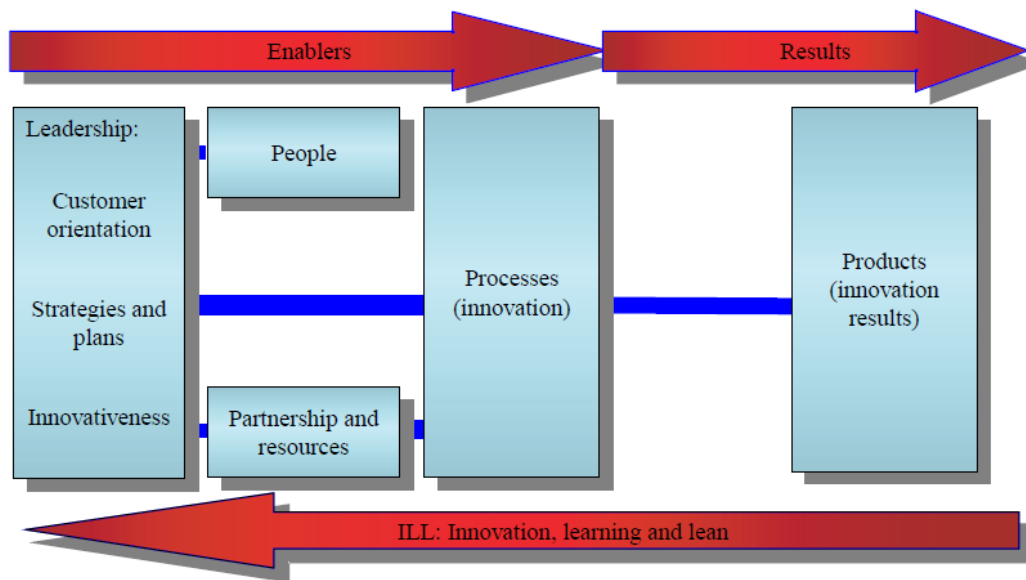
Enablers

Results

Leadership:

Customer orientation

Strategies and plans

Innovativeness

People

Partnership and resources

Processes (innovation)

Products (innovation results)

ILL: Innovation, learning and lean